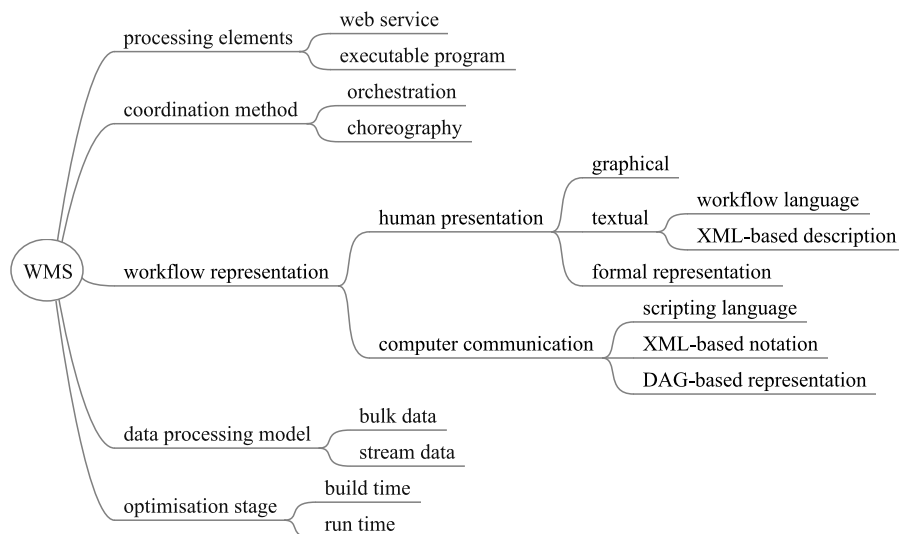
WMS

processing elements
web service
executable program

coordination method
orchestration
choreography

workflow representation
human presentation
graphical
textual
workflow language
XML-based description
formal representation
computer communication
scripting language
XML-based notation
DAG-based representation

data processing model
bulk data
stream data

optimisation stage
build time
run time